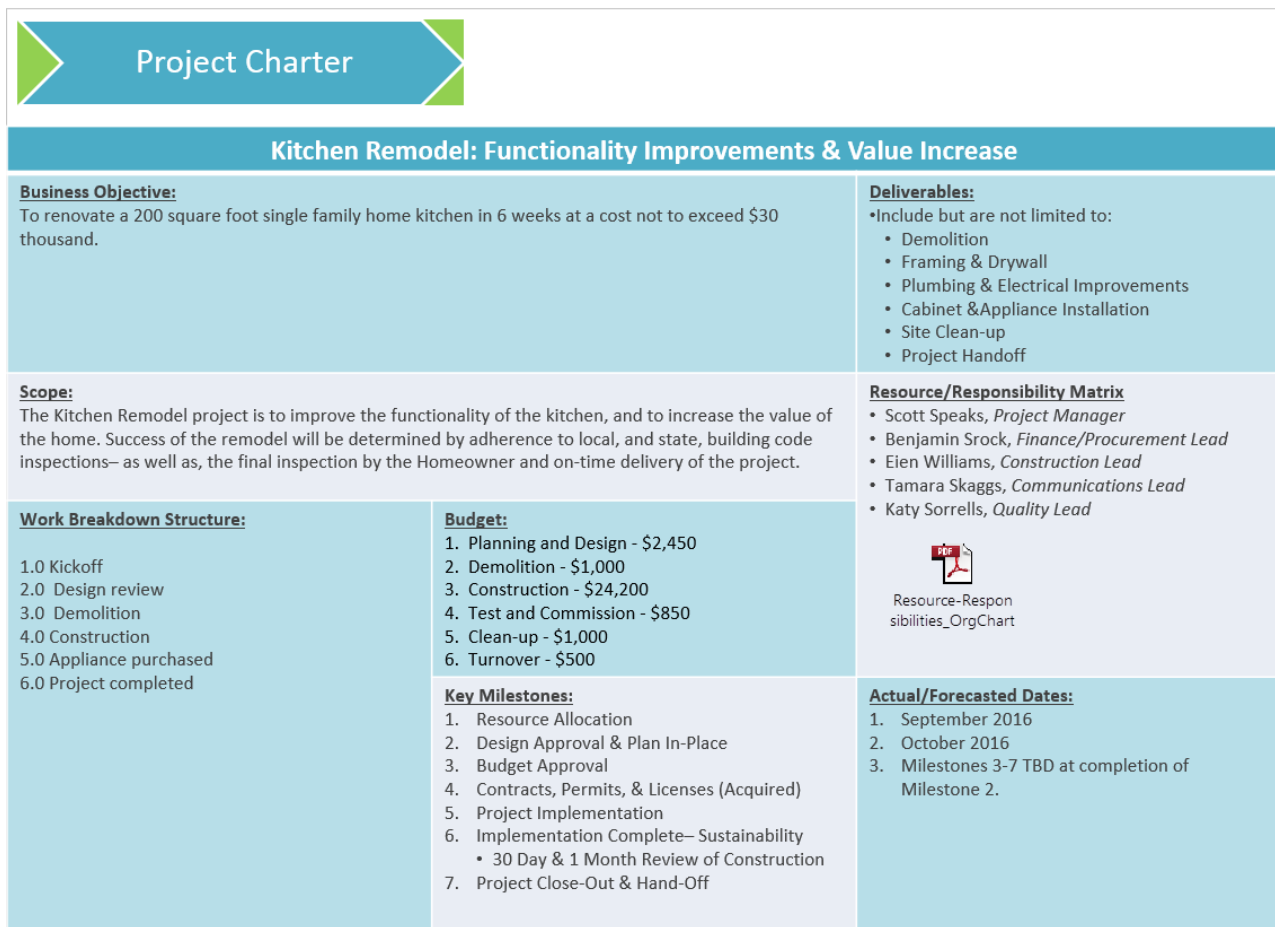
Project Charter

Kitchen Remodel: Functionality Improvements & Value Increase

Business Objective:
To renovate a 200 square foot single family home kitchen in 6 weeks at a cost not to exceed $30 thousand.

Deliverables:
•Include but are not limited to:
• Demolition
• Framing & Drywall
• Plumbing & Electrical Improvements
• Cabinet &Appliance Installation
• Site Clean-up
• Project Handoff

Scope:
The Kitchen Remodel project is to improve the functionality of the kitchen, and to increase the value of the home. Success of the remodel will be determined by adherence to local, and state, building code inspections– as well as, the final inspection by the Homeowner and on-time delivery of the project.

Resource/Responsibility Matrix
• Scott Speaks, Project Manager
• Benjamin Srock, Finance/Procurement Lead
• Eien Williams, Construction Lead
• Tamara Skaggs, Communications Lead
• Katy Sorrells, Quality Lead

PDF
Resource-Responsibilities_OrgChart

Work Breakdown Structure:

1.0 Kickoff
2.0 Design review
3.0 Demolition
4.0 Construction
5.0 Appliance purchased
6.0 Project completed

Budget:
1. Planning and Design - $2,450
2. Demolition - $1,000
3. Construction - $24,200
4. Test and Commission - $850
5. Clean-up - $1,000
6. Turnover - $500

Key Milestones:
1. Resource Allocation
2. Design Approval & Plan In-Place
3. Budget Approval
4. Contracts, Permits, & Licenses (Acquired)
5. Project Implementation
6. Implementation Complete– Sustainability
• 30 Day & 1 Month Review of Construction
7. Project Close-Out & Hand-Off

Actual/Forecasted Dates:
1. September 2016
2. October 2016
3. Milestones 3-7 TBD at completion of Milestone 2.